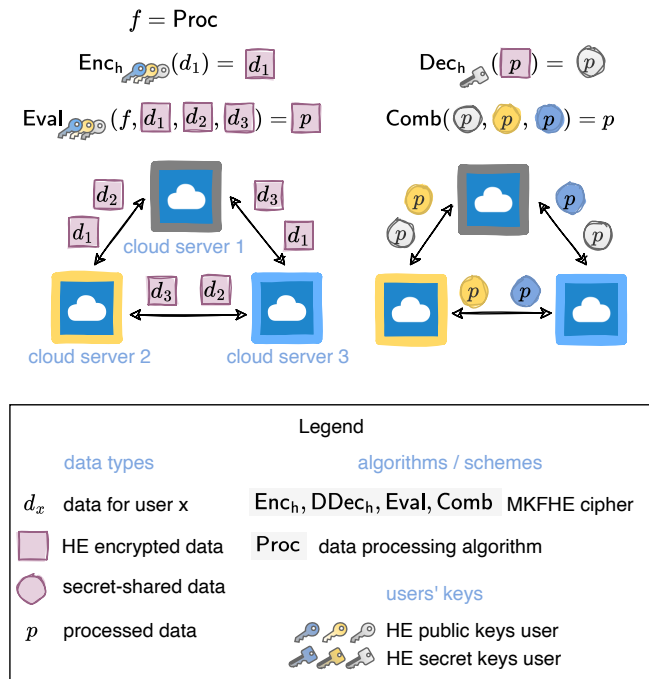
$f = \mathsf{Proc}$

$\mathsf{Enc_h}(d_1) = d_1$

$\mathsf{Eval}(f, d_1, d_2, d_3) = p$

$\mathsf{Dec_h}(p) = p$

$\mathsf{Comb}(p, p, p) = p$

$d_2$ $d_1$ $d_3$ $d_1$

cloud server 1

$d_3$ $d_2$

cloud server 2

cloud server 3

$p$ $p$ $p$ $p$ $p$ $p$

Legend

data types

$d_x$ data for user x

$\square$ HE encrypted data

secret-shared data

$p$ processed data

algorithms / schemes

$\mathsf{Enc_h}, \mathsf{DDec_h}, \mathsf{Eval}, \mathsf{Comb}$ MKFHE cipher

$\mathsf{Proc}$ data processing algorithm

users' keys

HE public keys user

HE secret keys user